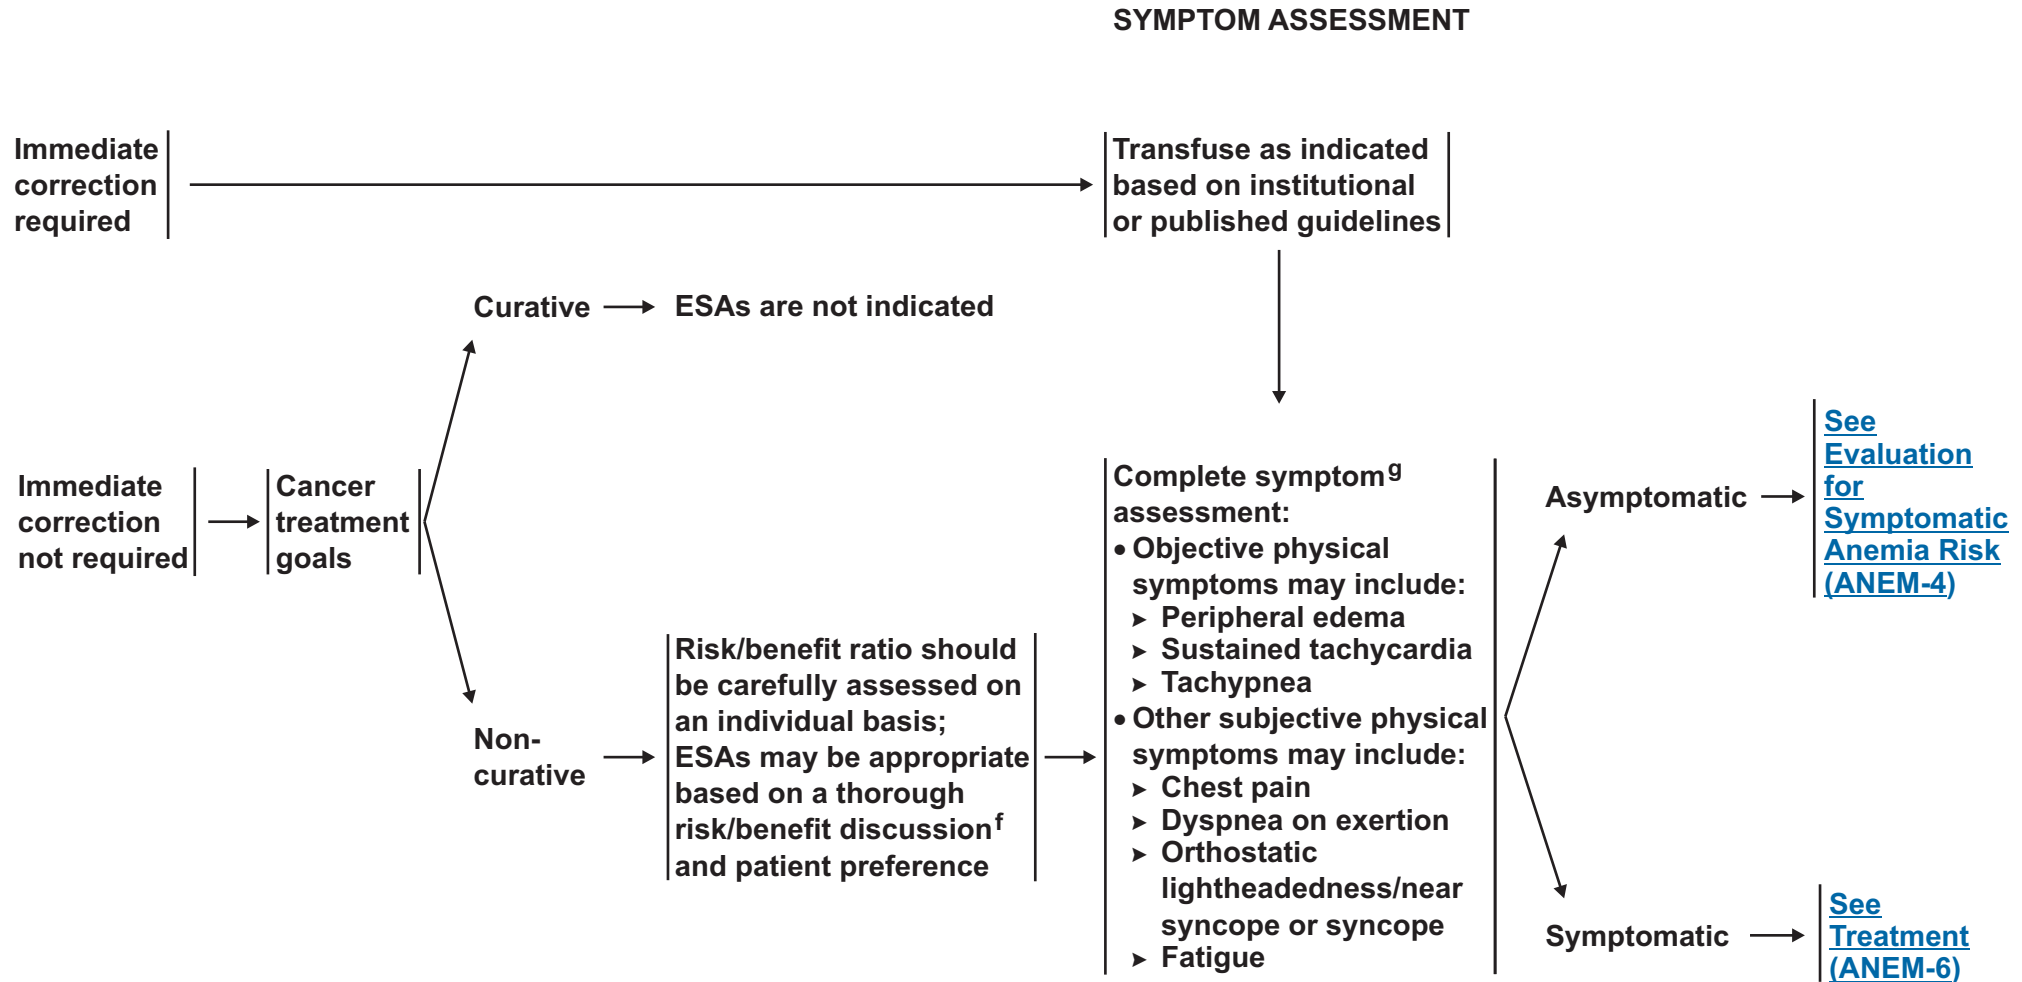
SYMPTOM ASSESSMENT

Immediate correction required

Transfuse as indicated based on institutional or published guidelines

Curative

ESAs are not indicated

Immediate correction not required

Cancer treatment goals

Non-curative

Risk/benefit ratio should be carefully assessed on an individual basis; ESAs may be appropriate based on a thorough risk/benefit discussion$^f$ and patient preference

Complete symptom$^g$ assessment:
• Objective physical symptoms may include:
➤ Peripheral edema
➤ Sustained tachycardia
➤ Tachypnea
• Other subjective physical symptoms may include:
➤ Chest pain
➤ Dyspnea on exertion
➤ Orthostatic lightheadedness/near syncope or syncope
➤ Fatigue

Asymptomatic

See Evaluation for Symptomatic Anemia Risk (ANEM-4)

Symptomatic

See Treatment (ANEM-6)